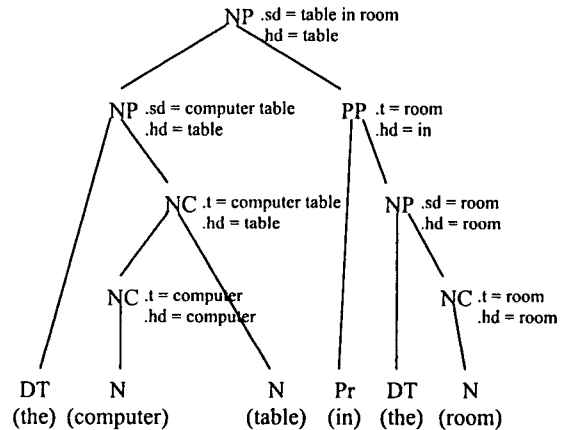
NP .sd = table in room
.hd = table

NP .sd = computer table
.hd = table

PP .t = room
.hd = in

NC .t = computer table
.hd = table

NP .sd = room
.hd = room

NC .t = computer
.hd = computer

NC .t = room
.hd = room

DT (the) N (computer) N (table) Pr (in) DT (the) N (room)